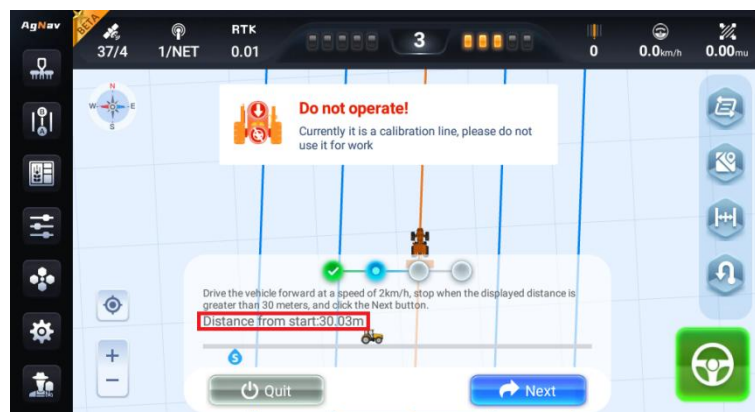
AgNav
BETA
37/4
1/NET
RTK
0.01
3
0
0.0km/h
0.00mu

N
W E
S

Do not operate!
Currently it is a calibration line, please do not use it for work

Drive the vehicle forward at a speed of 2km/h, stop when the displayed distance is greater than 30 meters, and click the Next button.
Distance from start:30.03m
S

+
−

Quit
Next